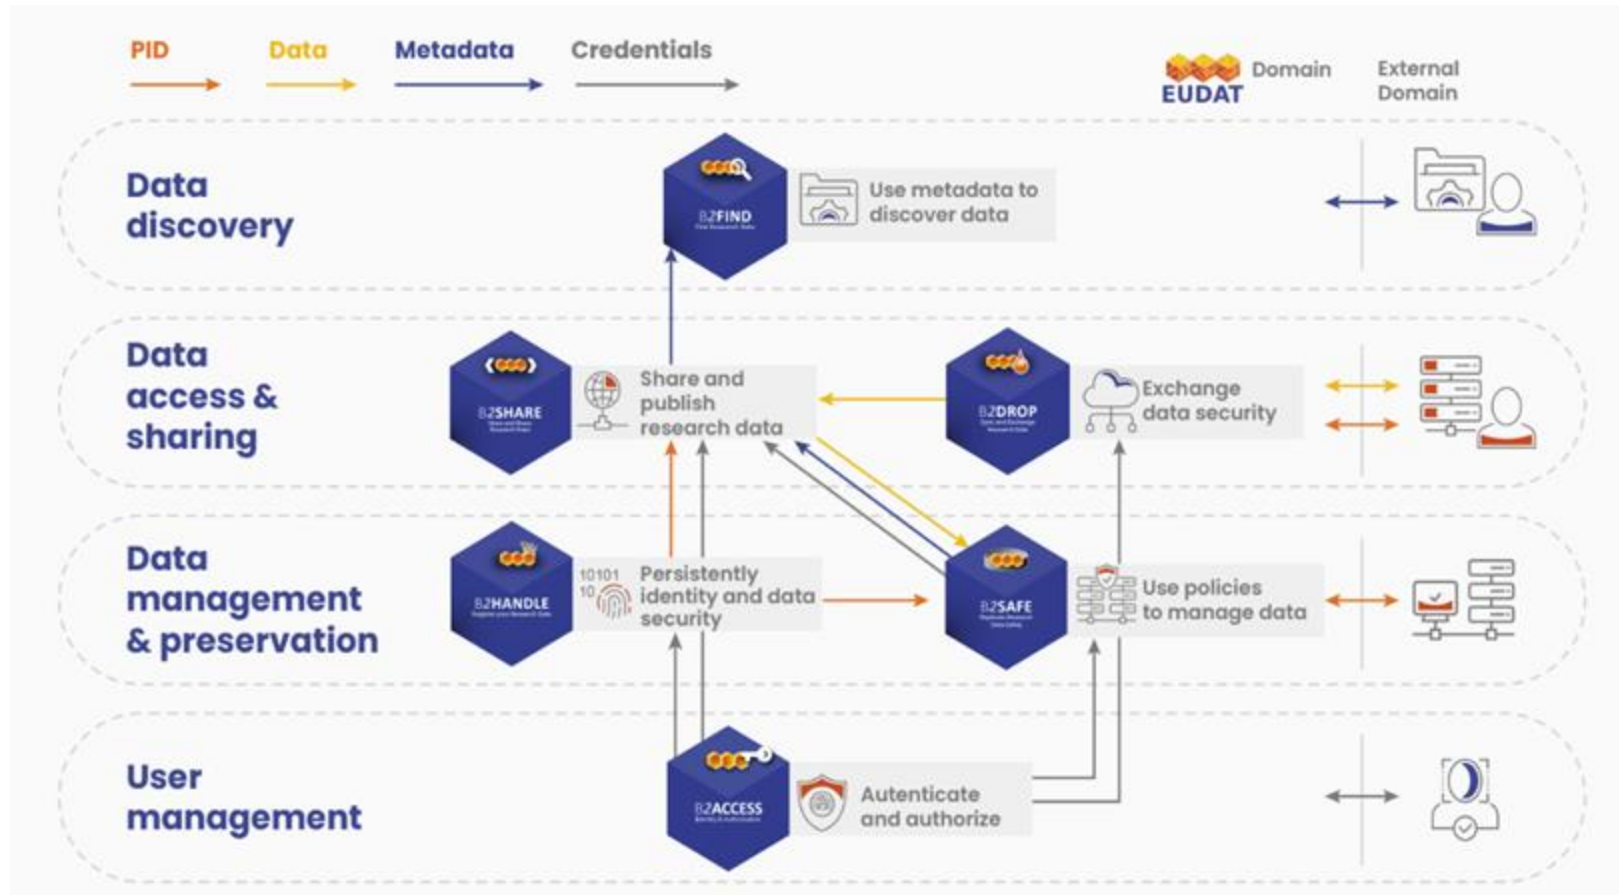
PID Data Metadata Credentials

EUDAT Domain External Domain

Data discovery

B2FIND

Use metadata to discover data

Data access & sharing

B2SHARE

Share and publish research data

B2DROP

Exchange data security

Data management & preservation

B2HANDLE

10101 10

Persistently identity and data security

B2SAFE

Use policies to manage data

User management

B2ACCESS

Autenticate and authorize